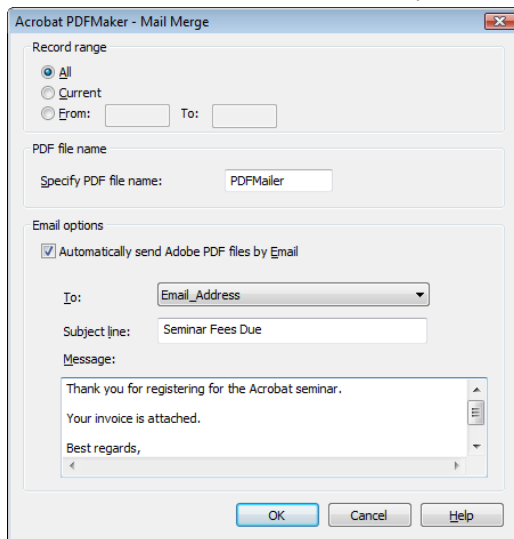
Acrobat PDFMaker - Mail Merge

Record range

All

Current

From: To:

PDF file name

Specify PDF file name: PDFMailer

Email options

Automatically send Adobe PDF files by Email

To: Email_Address

Subject line: Seminar Fees Due

Message:

Thank you for registering for the Acrobat seminar.

Your invoice is attached.

Best regards,

OK Cancel Help